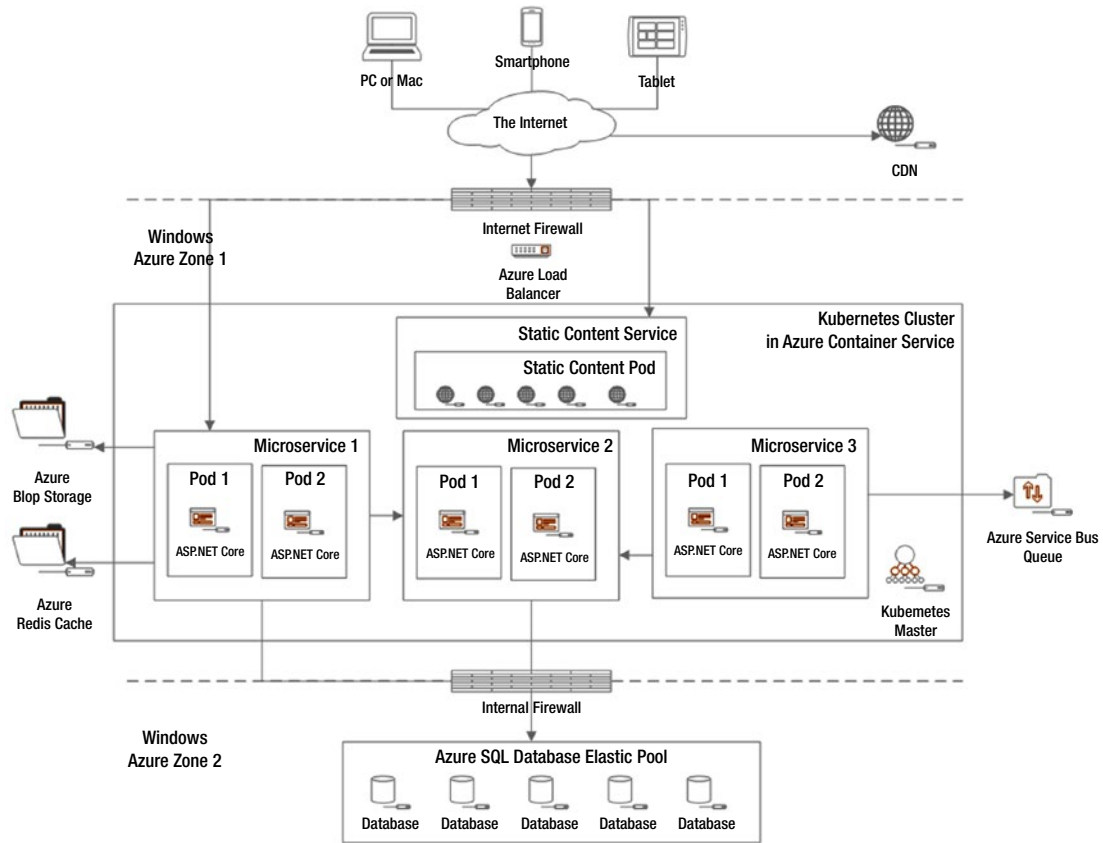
PC or Mac
Smartphone
Tablet
The Internet
CDN
Windows
Azure Zone 1
Internet Firewall
Azure Load
Balancer
Kubernetes Cluster
in Azure Container Service
Static Content Service
Static Content Pod
Azure
Blop Storage
Microservice 1
Pod 1
ASP.NET Core
Pod 2
ASP.NET Core
Microservice 2
Pod 1
ASP.NET Core
Pod 2
ASP.NET Core
Microservice 3
Pod 1
ASP.NET Core
Pod 2
ASP.NET Core
Azure Service Bus
Queue
Azure
Redis Cache
Kubemetes
Master
Internal Firewall
Windows
Azure Zone 2
Azure SQL Database Elastic Pool
Database
Database
Database
Database
Database